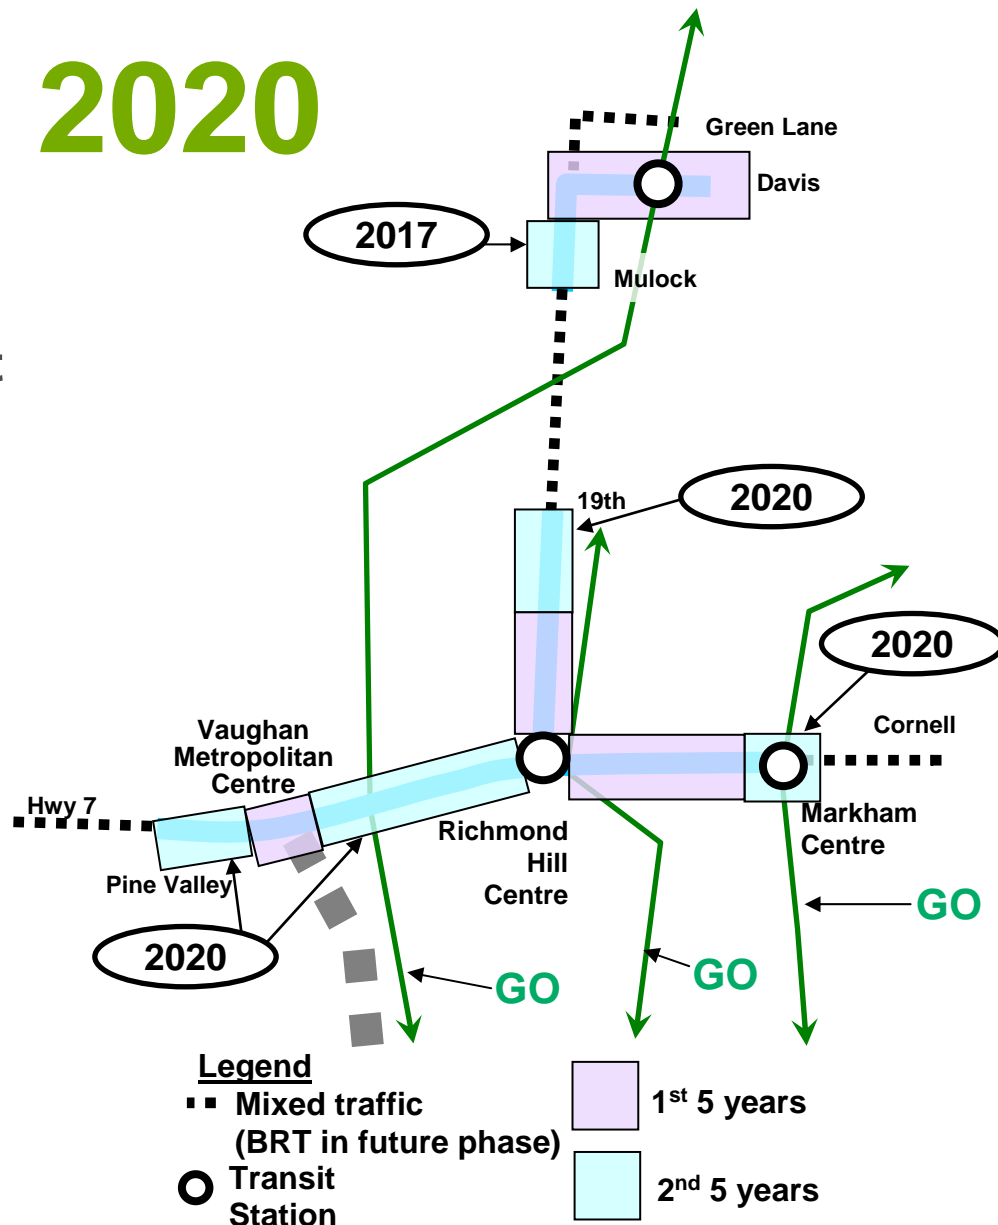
2020

Green Lane

Davis

2017

Mulock

19th

2020

2020

Cornell

Vaughan Metropolitan Centre

Hwy 7

Richmond Hill Centre

Markham Centre

Pine Valley

GO

2020

GO

GO

Legend
Mixed traffic (BRT in future phase)
Transit Station

1$^{st}$ 5 years

2$^{nd}$ 5 years